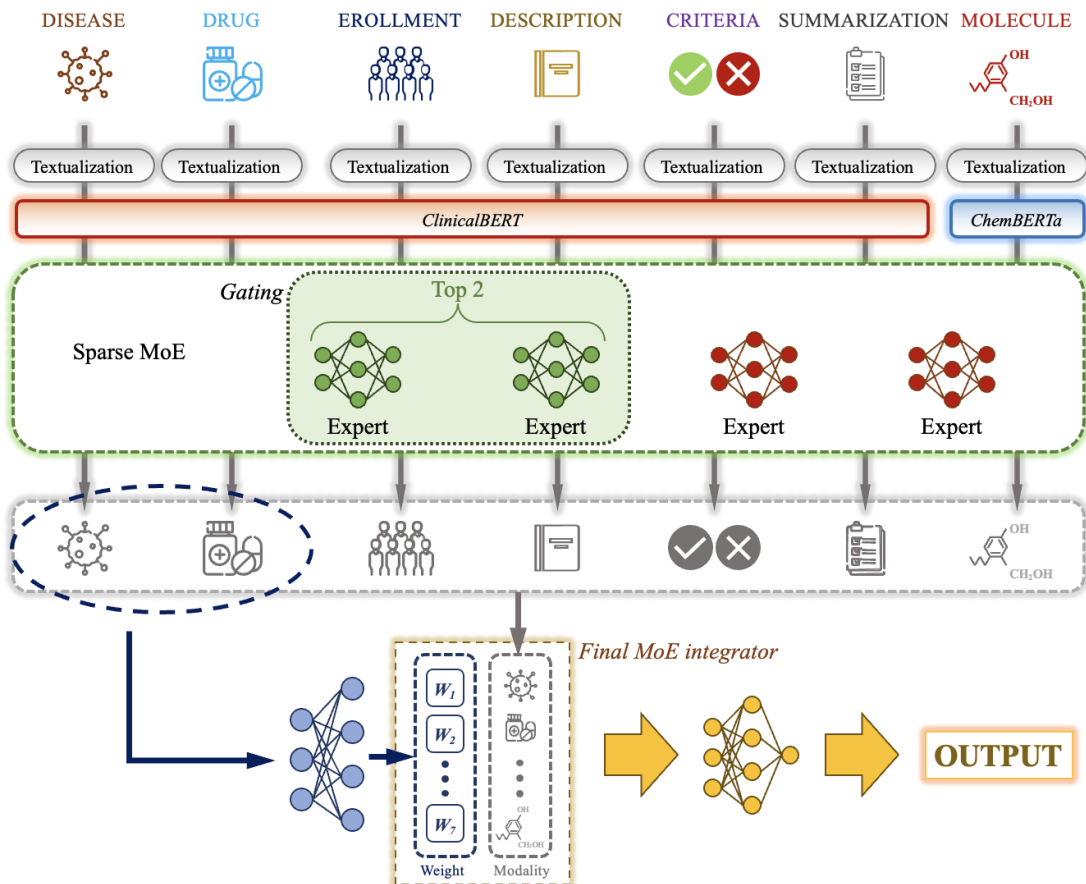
DISEASE DRUG ENROLLMENT DESCRIPTION CRITERIA SUMMARIZATION MOLECULE

OH
$CH_2OH$

Textualization Textualization Textualization Textualization Textualization Textualization Textualization

ClinicalBERT

ChemBERTa

Gating

Top 2

Sparse MoE

Expert Expert Expert Expert

OH
$CH_2OH$

Final MoE integrator

$W_1$
$W_2$
$W_7$

OH
$CH_2OH$

Weight Modality

OUTPUT